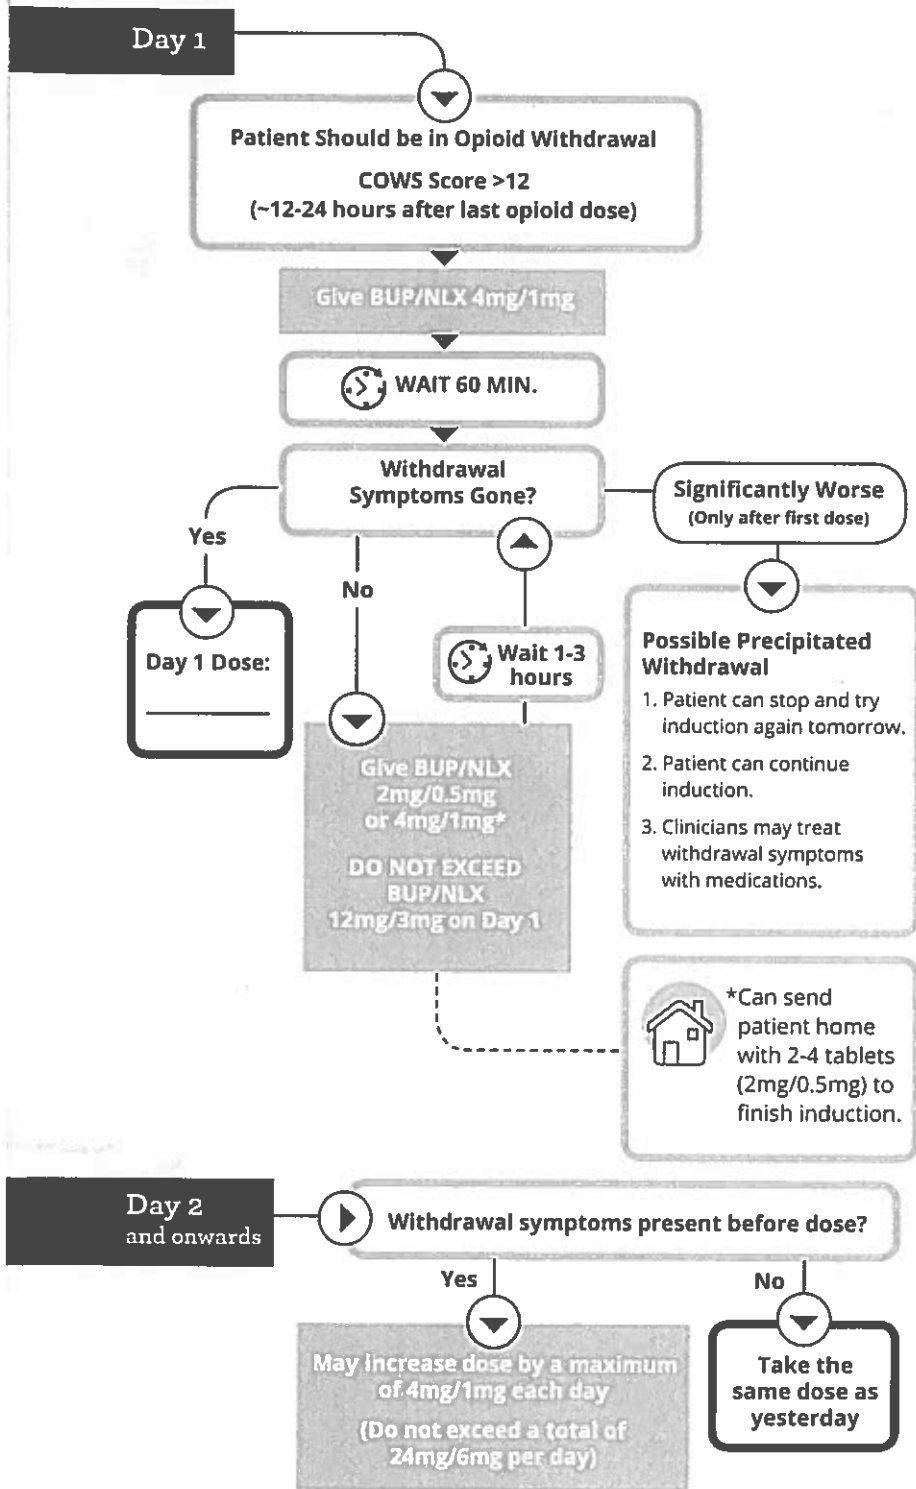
Day 1

Patient Should be in Opioid Withdrawal
COWS Score >12
(~12-24 hours after last opioid dose)

Give BUP/NLX 4mg/1mg

WAIT 60 MIN.

Withdrawal Symptoms Gone?

Yes

Day 1 Dose:

No

Give BUP/NLX 2mg/0.5mg or 4mg/1mg*

DO NOT EXCEED BUP/NLX 12mg/3mg on Day 1

Wait 1-3 hours

Significantly Worse
(Only after first dose)

Possible Precipitated Withdrawal
1. Patient can stop and try induction again tomorrow.
2. Patient can continue induction.
3. Clinicians may treat withdrawal symptoms with medications.

*Can send patient home with 2-4 tablets (2mg/0.5mg) to finish induction.

Day 2
and onwards

Withdrawal symptoms present before dose?

Yes

May increase dose by a maximum of 4mg/1mg each day
(Do not exceed a total of 24mg/6mg per day)

No

Take the same dose as yesterday